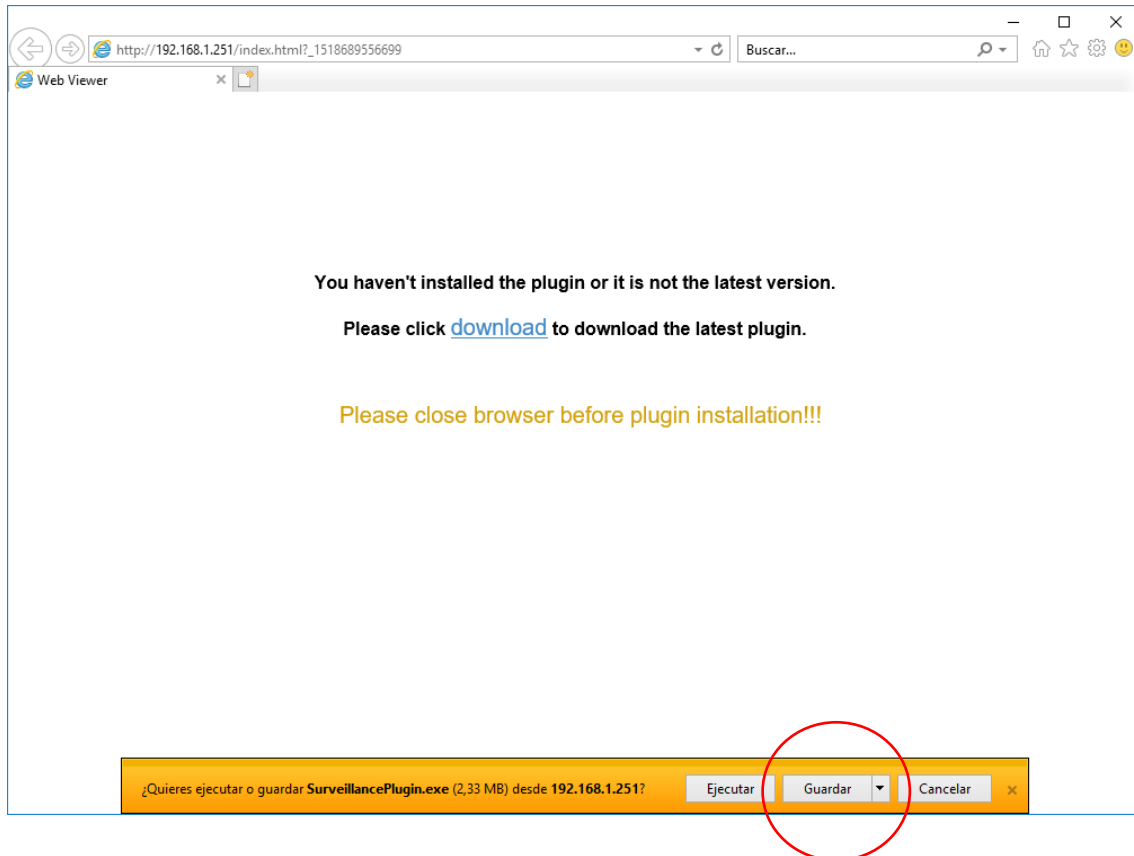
http://192.168.1.251/index.html?_1518689556699

Buscar...

Web Viewer

You haven't installed the plugin or it is not the latest version.

Please click download to download the latest plugin.

Please close browser before plugin installation!!!

¿Quieres ejecutar o guardar SurveillancePlugin.exe (2,33 MB) desde 192.168.1.251?

Ejecutar

Guardar

Cancelar